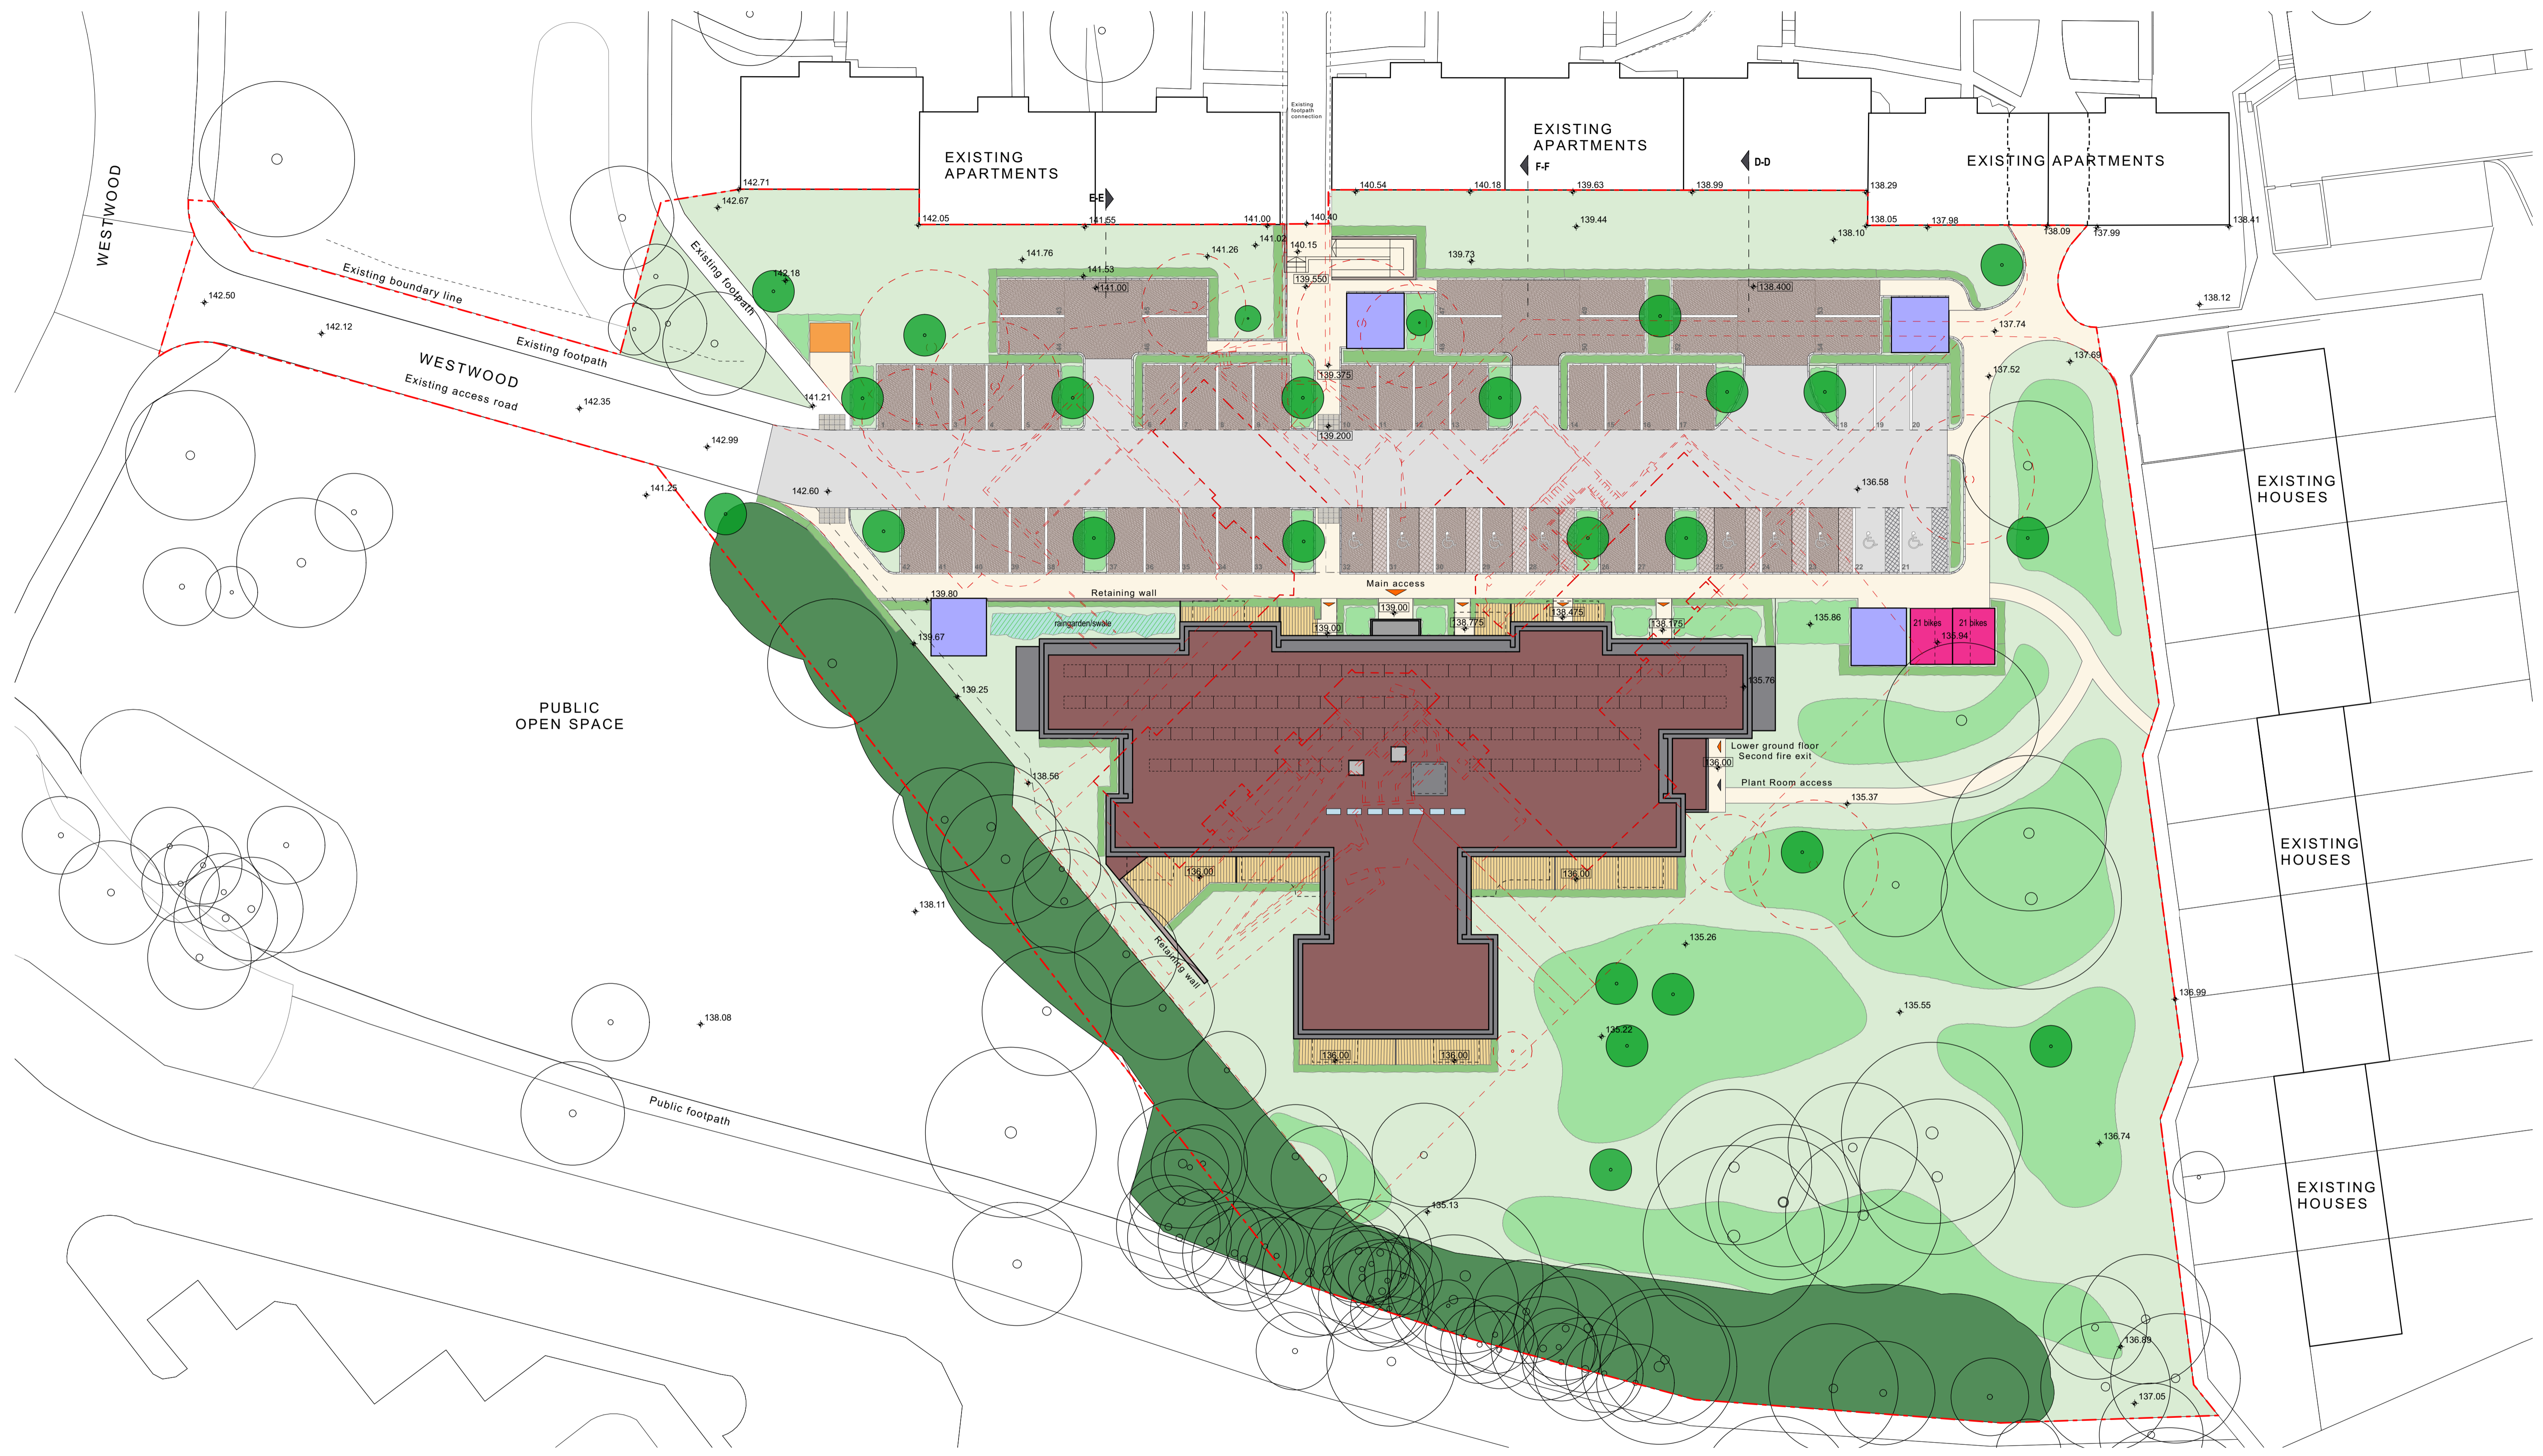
WESTWOOD

EXISTING APARTMENTS

Existing footpath connection

EXISTING APARTMENTS

F-F

D-D

EXISTING APARTMENTS

E-E

142.71
142.67
142.05
141.55
141.00
140.40
140.54
140.18
139.63
138.99
138.29
138.05
137.98
138.09
137.99
138.41
138.10
139.44
141.76
141.26
141.02
140.15
139.73
142.18
141.53
141.00
139.550
138.400
138.12
137.74
137.69
137.52

Existing boundary line
Existing footpath
Existing footpath
142.50
142.12
WESTWOOD
Existing access road
142.35
141.21
139.375
139.200
142.99
142.60
141.25
136.58

EXISTING HOUSES

Main access
Retaining wall
139.80
139.00
139.00
138.775
138.475
138.175
135.86
21 bikes
21 bikes
135.94
raingarden/swale
139.67
139.25
135.76

PUBLIC OPEN SPACE

Lower ground floor
Second fire exit
136.00
Plant Room access
135.37
138.56

EXISTING HOUSES

136.00
136.00
138.11
Retaining wall
135.26
135.55
136.99
135.22
138.08
136.00
136.00
Public footpath
136.74
135.13

EXISTING HOUSES

136.89
137.05